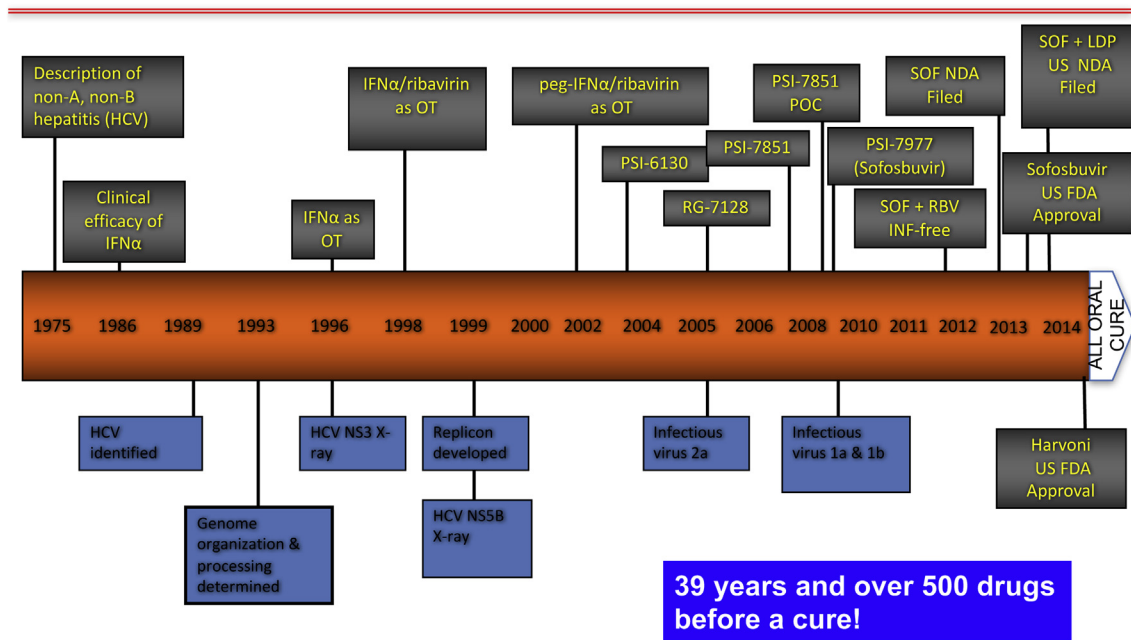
Description of non-A, non-B hepatitis (HCV)

Clinical efficacy of IFNα

IFNα as OT

IFNα/ribavirin as OT

peg-IFNα/ribavirin as OT

PSI-6130

RG-7128

PSI-7851

PSI-7851 POC

SOF NDA Filed

PSI-7977 (Sofosbuvir)

SOF + RBV INF-free

SOF + LDP US NDA Filed

Sofosbuvir US FDA Approval

1975 1986 1989 1993 1996 1998 1999 2000 2002 2004 2005 2006 2008 2010 2011 2012 2013 2014

ALL ORAL CURE

HCV identified

Genome organization & processing determined

HCV NS3 X-ray

Replicon developed

HCV NS5B X-ray

Infectious virus 2a

Infectious virus 1a & 1b

Harvoni US FDA Approval

39 years and over 500 drugs before a cure!